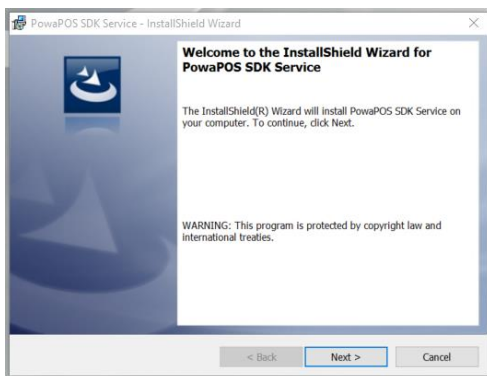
PowaPOS SDK Service - InstallShield Wizard

Welcome to the InstallShield Wizard for PowaPOS SDK Service

The InstallShield(R) Wizard will install PowaPOS SDK Service on your computer. To continue, click Next.

WARNING: This program is protected by copyright law and international treaties.

< Back

Next >

Cancel